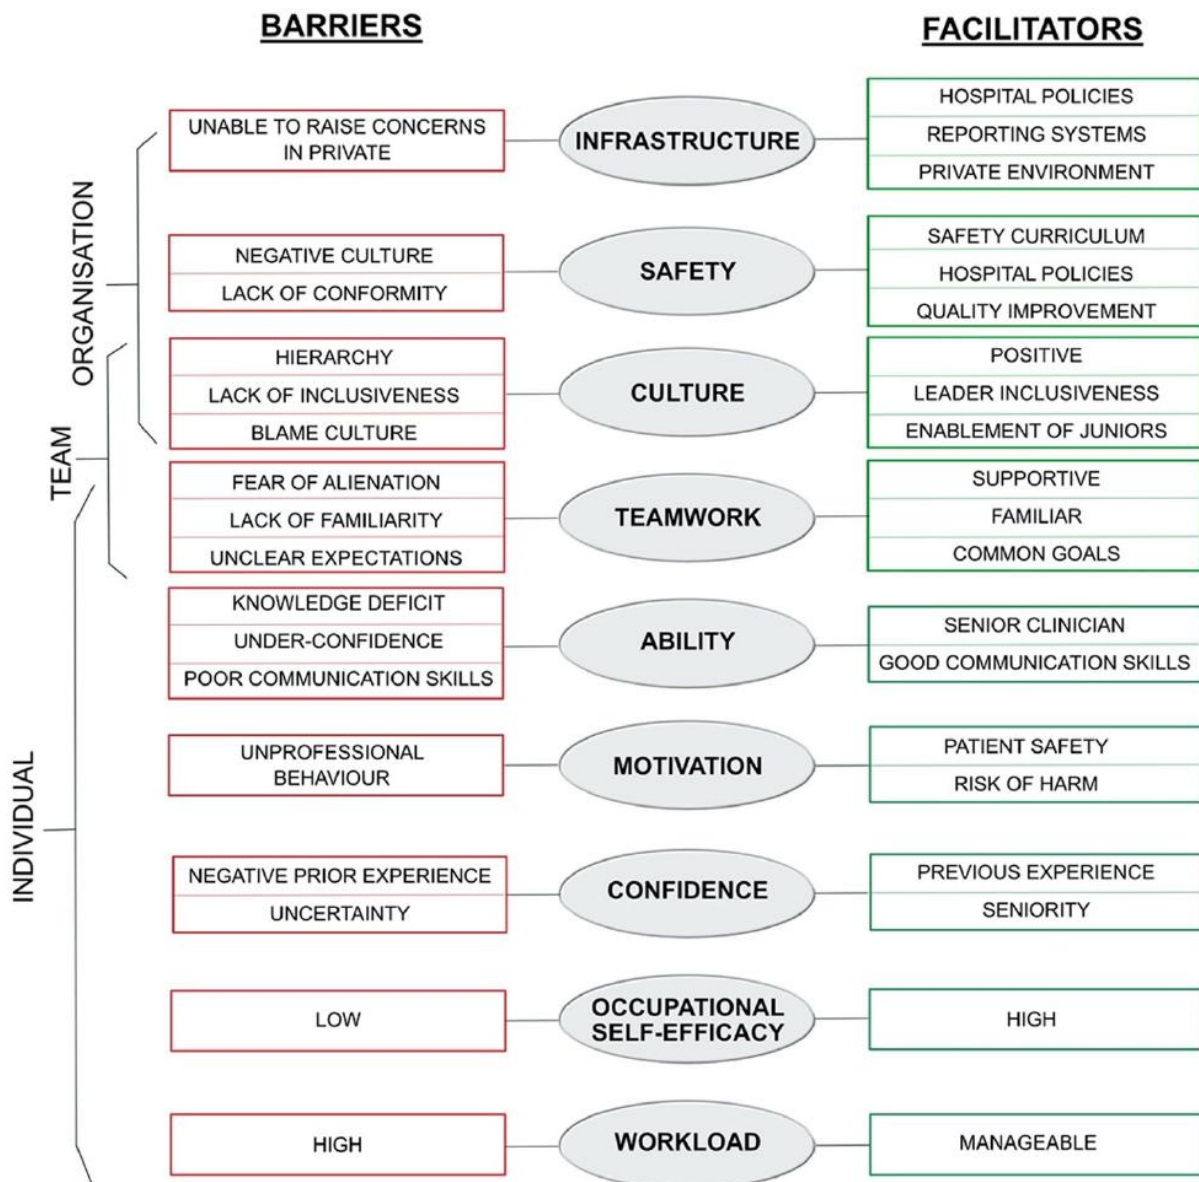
BARRIERS

FACILITATORS

ORGANISATION

TEAM

INDIVIDUAL

UNABLE TO RAISE CONCERNS IN PRIVATE

INFRASTRUCTURE

HOSPITAL POLICIES
REPORTING SYSTEMS
PRIVATE ENVIRONMENT

NEGATIVE CULTURE
LACK OF CONFORMITY

SAFETY

SAFETY CURRICULUM
HOSPITAL POLICIES
QUALITY IMPROVEMENT

HIERARCHY
LACK OF INCLUSIVENESS
BLAME CULTURE

CULTURE

POSITIVE
LEADER INCLUSIVENESS
ENABLEMENT OF JUNIORS

FEAR OF ALIENATION
LACK OF FAMILIARITY
UNCLEAR EXPECTATIONS

TEAMWORK

SUPPORTIVE
FAMILIAR
COMMON GOALS

KNOWLEDGE DEFICIT
UNDER-CONFIDENCE
POOR COMMUNICATION SKILLS

ABILITY

SENIOR CLINICIAN
GOOD COMMUNICATION SKILLS

UNPROFESSIONAL BEHAVIOUR

MOTIVATION

PATIENT SAFETY
RISK OF HARM

NEGATIVE PRIOR EXPERIENCE
UNCERTAINTY

CONFIDENCE

PREVIOUS EXPERIENCE
SENIORITY

LOW

OCCUPATIONAL SELF-EFFICACY

HIGH

HIGH

WORKLOAD

MANAGEABLE